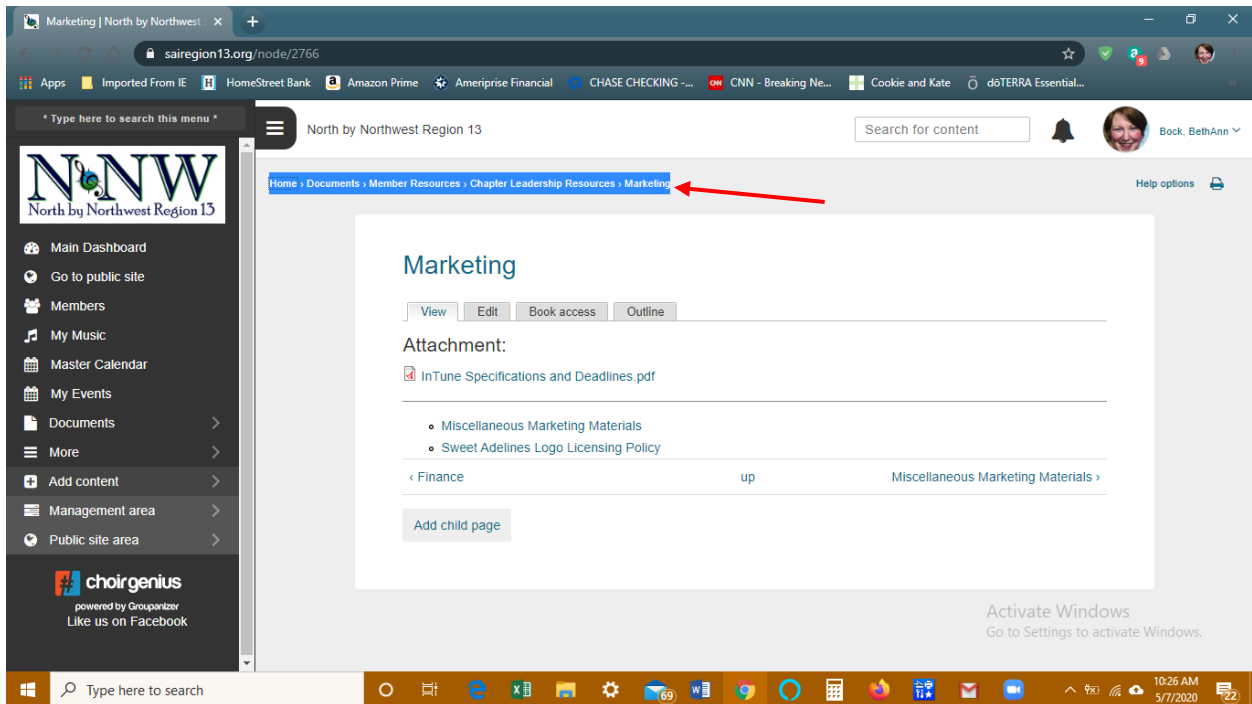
Marketing | North by Northwest
sairegion13.org/node/2766

Apps Imported From IE HomeStreet Bank Amazon Prime Ameriprise Financial CHASE CHECKING -... CNN - Breaking Ne... Cookie and Kate dōTERRA Essential...

* Type here to search this menu *

N♫NW
North by Northwest Region 13

Main Dashboard
Go to public site
Members
My Music
Master Calendar
My Events
Documents
More
Add content
Management area
Public site area

choirgenius
powered by Groupanizer
Like us on Facebook

North by Northwest Region 13
Search for content
Bock, BethAnn

Home › Documents › Member Resources › Chapter Leadership Resources › Marketing

Help options

Marketing

View Edit Book access Outline

Attachment:
InTune Specifications and Deadlines.pdf

- Miscellaneous Marketing Materials
- Sweet Adelines Logo Licensing Policy

‹ Finance up Miscellaneous Marketing Materials ›

Add child page

Activate Windows
Go to Settings to activate Windows.

Type here to search
69
10:26 AM
5/7/2020
22